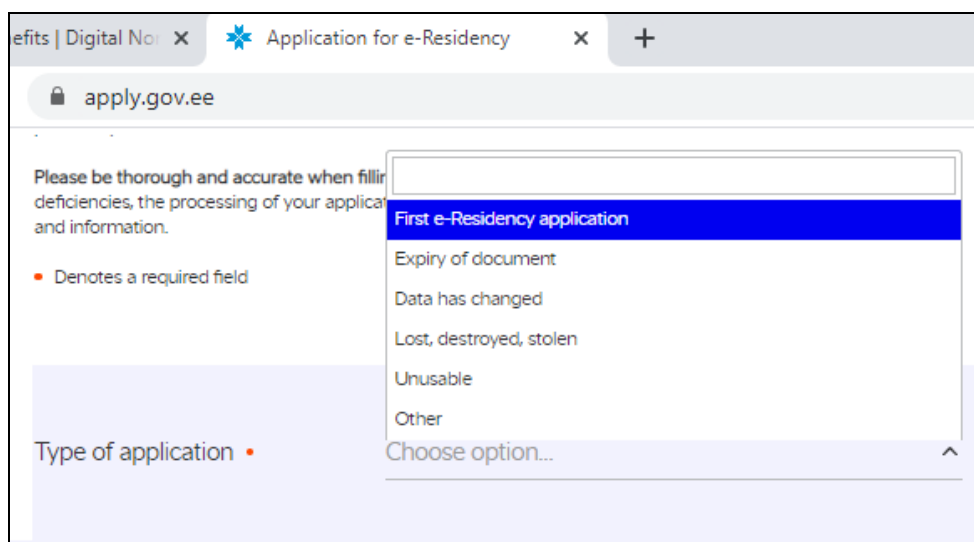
efits | Digital No ×

Application for e-Residency ×

+

apply.gov.ee

Please be thorough and accurate when fillir deficiencies, the processing of your applica and information.

• Denotes a required field

First e-Residency application

Expiry of document

Data has changed

Lost, destroyed, stolen

Unusable

Other

Type of application •

Choose option...